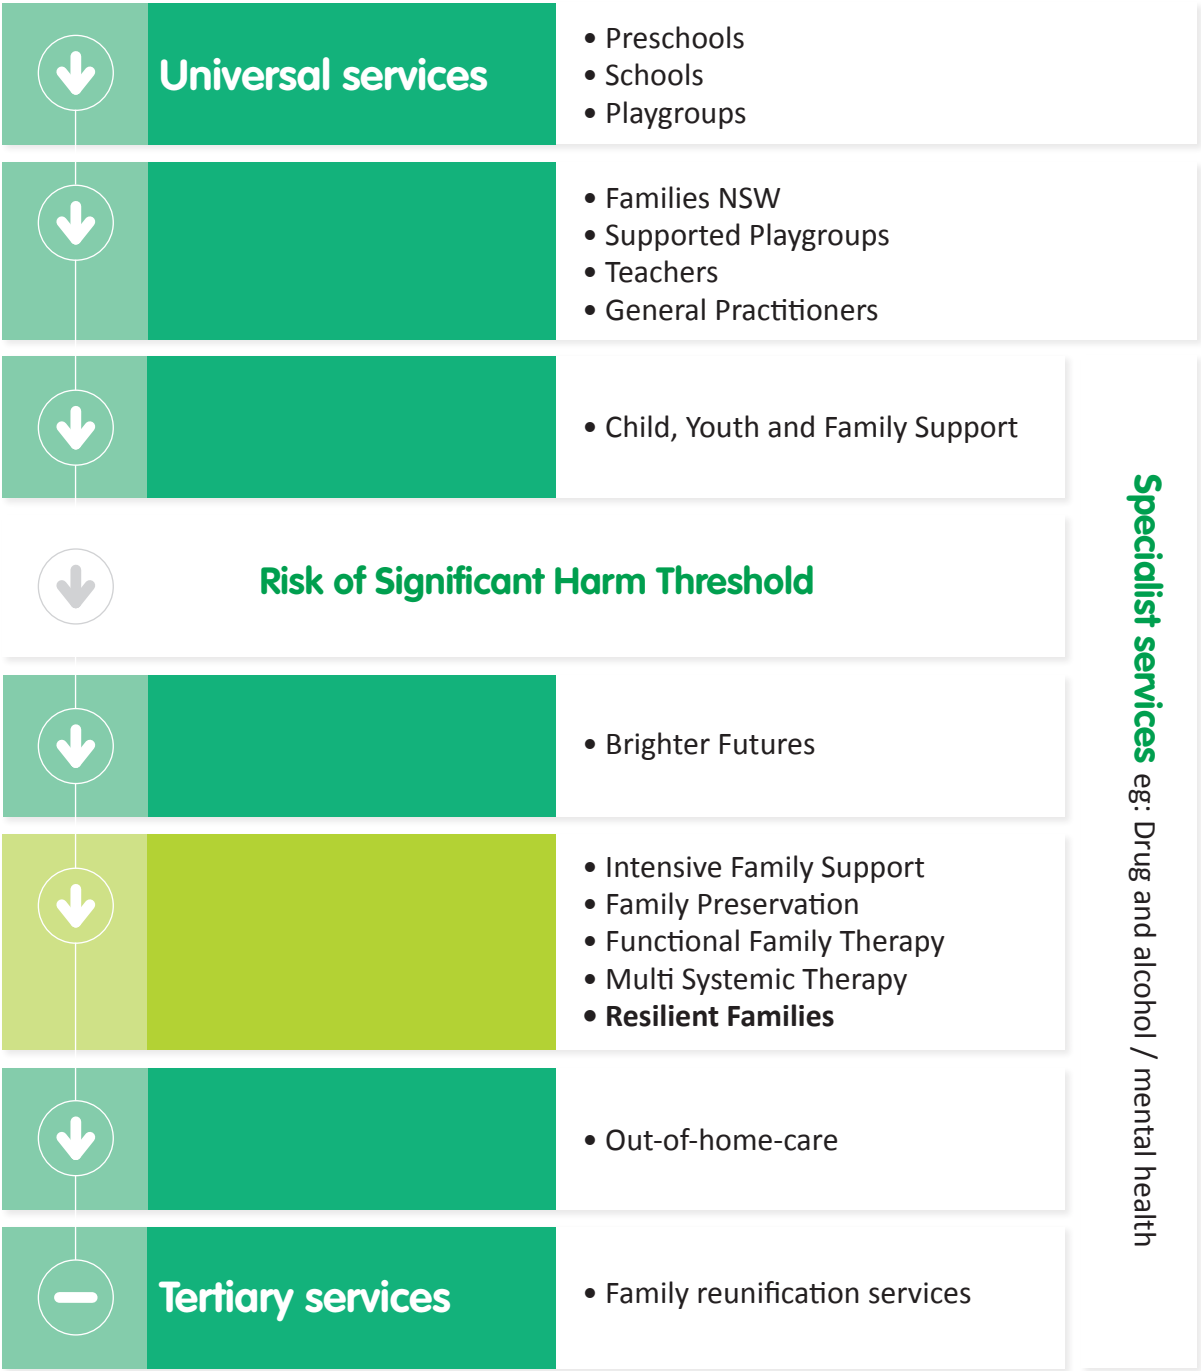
Universal services

• Preschools
• Schools
• Playgroups

• Families NSW
• Supported Playgroups
• Teachers
• General Practitioners

• Child, Youth and Family Support

Risk of Significant Harm Threshold

• Brighter Futures

• Intensive Family Support
• Family Preservation
• Functional Family Therapy
• Multi Systemic Therapy
• **Resilient Families**

• Out-of-home-care

Tertiary services

• Family reunification services

Specialist services eg: Drug and alcohol / mental health